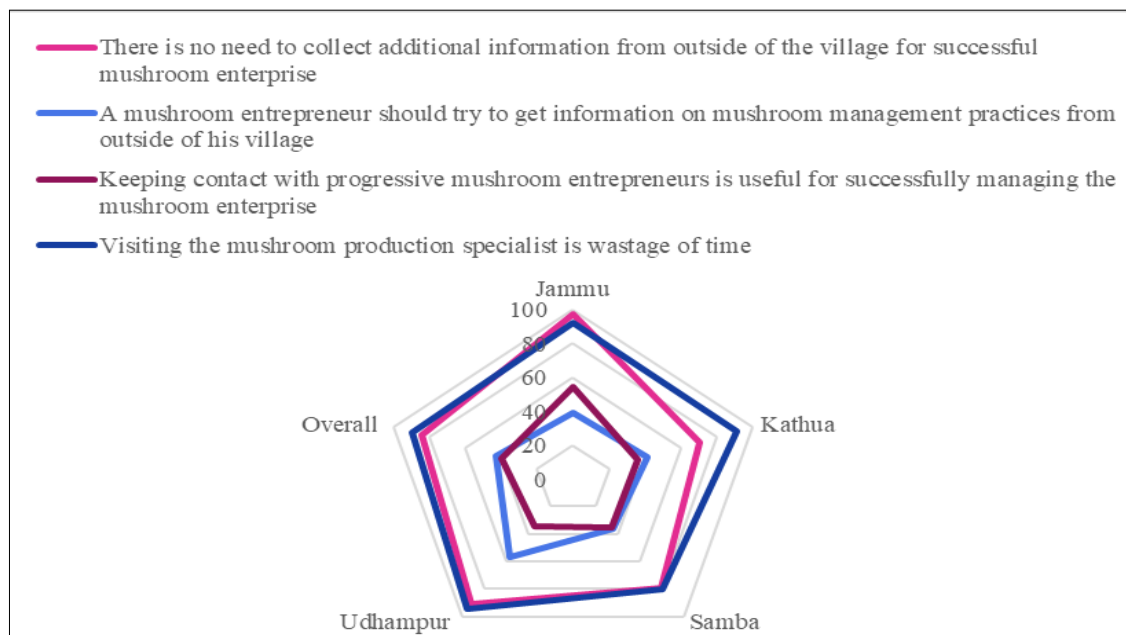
There is no need to collect additional information from outside of the village for successful mushroom enterprise

A mushroom entrepreneur should try to get information on mushroom management practices from outside of his village

Keeping contact with progressive mushroom entrepreneurs is useful for successfully managing the mushroom enterprise

Visiting the mushroom production specialist is wastage of time

Jammu
100
80
60
40
20
0
Kathua
Samba
Udhampur
Overall